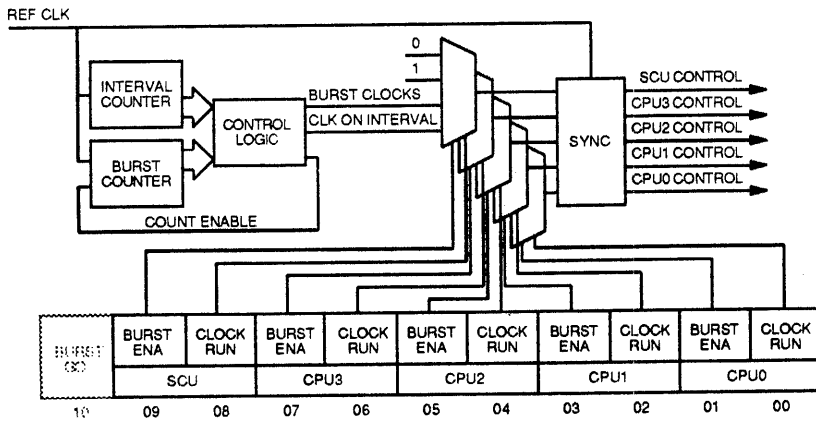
REF CLK

INTERVAL COUNTER

BURST COUNTER

CONTROL LOGIC

COUNT ENABLE

0

1

BURST CLOCKS

CLK ON INTERVAL

SYNC

SCU CONTROL

CPU3 CONTROL

CPU2 CONTROL

CPU1 CONTROL

CPU0 CONTROL

| BURST GO | BURST ENA | CLOCK RUN | BURST ENA | CLOCK RUN | BURST ENA | CLOCK RUN | BURST ENA | CLOCK RUN | BURST ENA | CLOCK RUN |
|---|---|---|---|---|---|---|---|---|---|---|
| | SCU | | CPU3 | | CPU2 | | CPU1 | | CPU0 | |
| 10 | 09 | 08 | 07 | 06 | 05 | 04 | 03 | 02 | 01 | 00 |